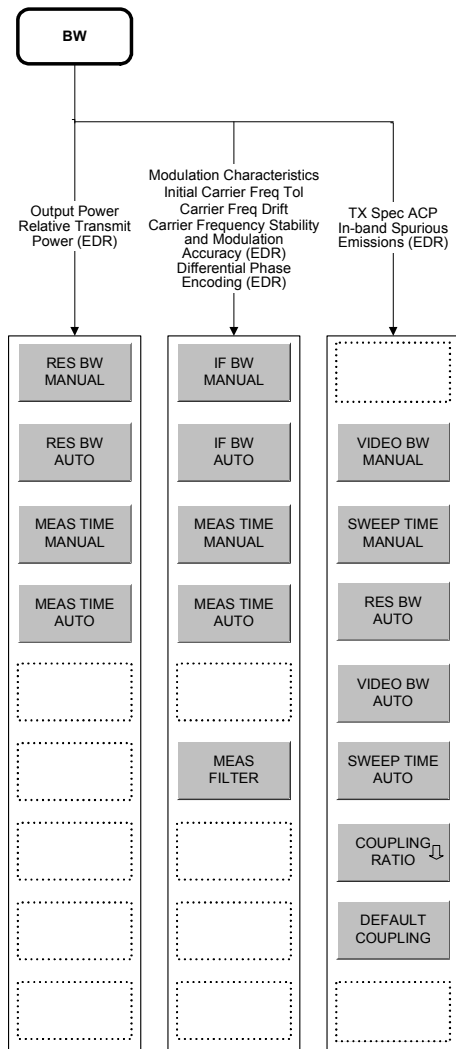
BW

Output Power
Relative Transmit Power (EDR)

Modulation Characteristics
Initial Carrier Freq Tol
Carrier Freq Drift
Carrier Frequency Stability and Modulation Accuracy (EDR)
Differential Phase Encoding (EDR)

TX Spec ACP
In-band Spurious Emissions (EDR)

RES BW MANUAL

RES BW AUTO

MEAS TIME MANUAL

MEAS TIME AUTO

IF BW MANUAL

IF BW AUTO

MEAS TIME MANUAL

MEAS TIME AUTO

MEAS FILTER

VIDEO BW MANUAL

SWEEP TIME MANUAL

RES BW AUTO

VIDEO BW AUTO

SWEEP TIME AUTO

COUPLING RATIO

DEFAULT COUPLING